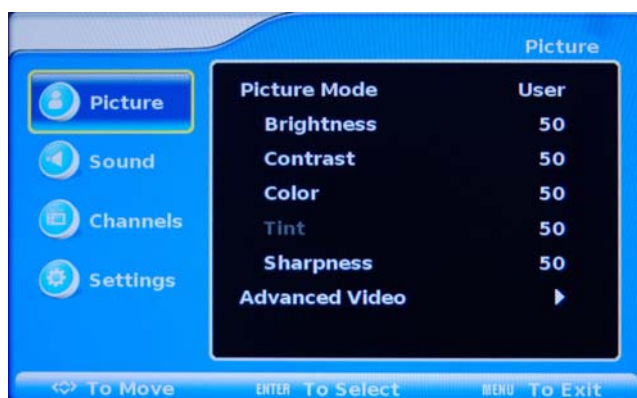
Picture

Picture
Sound
Channels
Settings

| Picture Mode | User |
|---|---|
| Brightness | 50 |
| Contrast | 50 |
| Color | 50 |
| Tint | 50 |
| Sharpness | 50 |
| Advanced Video | ▶ |

To Move ENTER To Select MENU To Exit